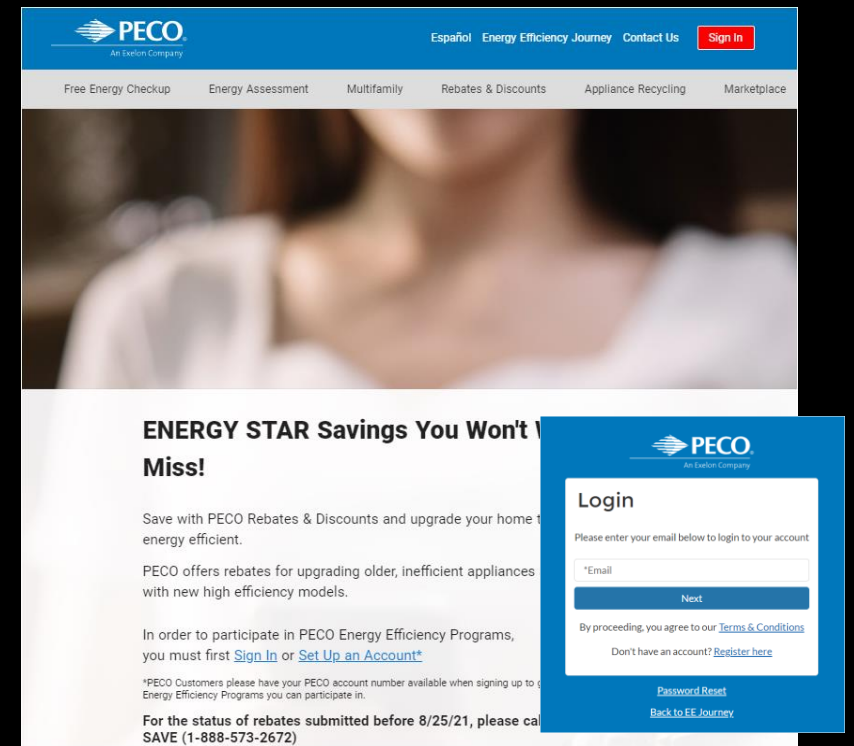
PECO
An Exelon Company

Español Energy Efficiency Journey Contact Us Sign In

Free Energy Checkup Energy Assessment Multifamily Rebates & Discounts Appliance Recycling Marketplace

ENERGY STAR Savings You Won't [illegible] Miss!

Save with PECO Rebates & Discounts and upgrade your home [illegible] energy efficient.

PECO offers rebates for upgrading older, inefficient appliances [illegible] with new high efficiency models.

In order to participate in PECO Energy Efficiency Programs, you must first Sign In or Set Up an Account*

*PECO Customers please have your PECO account number available when signing up to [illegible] Energy Efficiency Programs you can participate in.

For the status of rebates submitted before 8/25/21, please cal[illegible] SAVE (1-888-573-2672)

PECO
An Exelon Company

Login

Please enter your email below to login to your account

*Email

Next

By proceeding, you agree to our Terms & Conditions

Don't have an account? Register here

Password Reset

Back to EE Journey